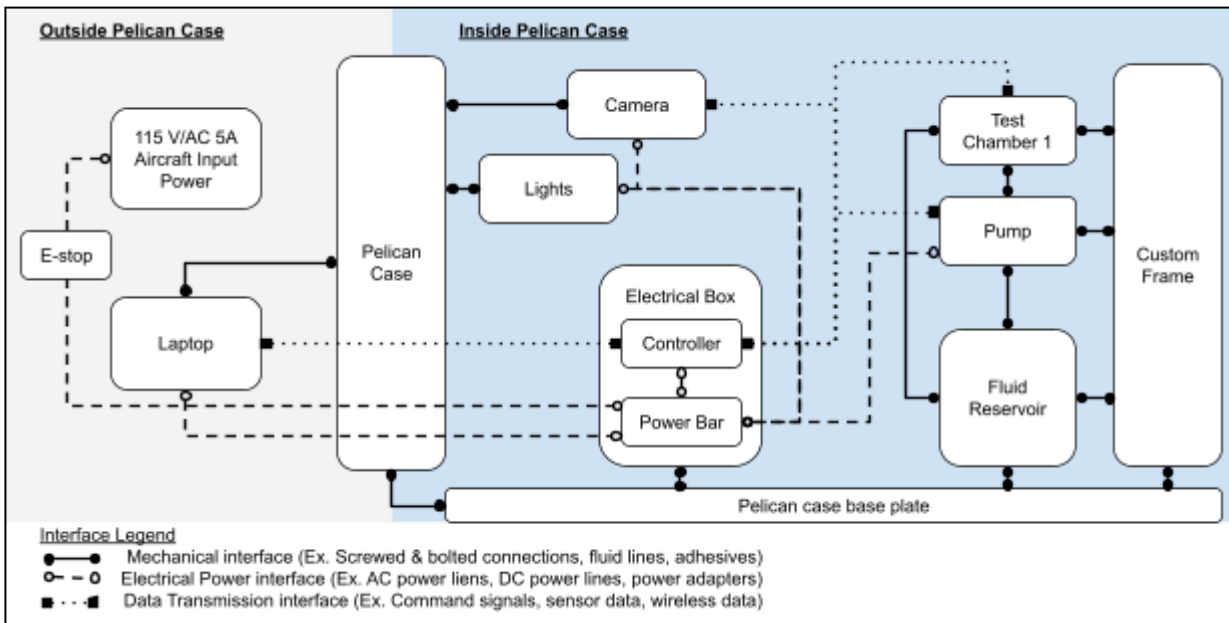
Outside Pelican Case

Inside Pelican Case

115 V/AC 5A Aircraft Input Power

E-stop

Laptop

Pelican Case

Camera

Lights

Electrical Box

Controller

Power Bar

Test Chamber 1

Pump

Fluid Reservoir

Custom Frame

Pelican case base plate

Interface Legend

Mechanical interface (Ex. Screwed & bolted connections, fluid lines, adhesives)

Electrical Power interface (Ex. AC power liens, DC power lines, power adapters)

Data Transmission interface (Ex. Command signals, sensor data, wireless data)